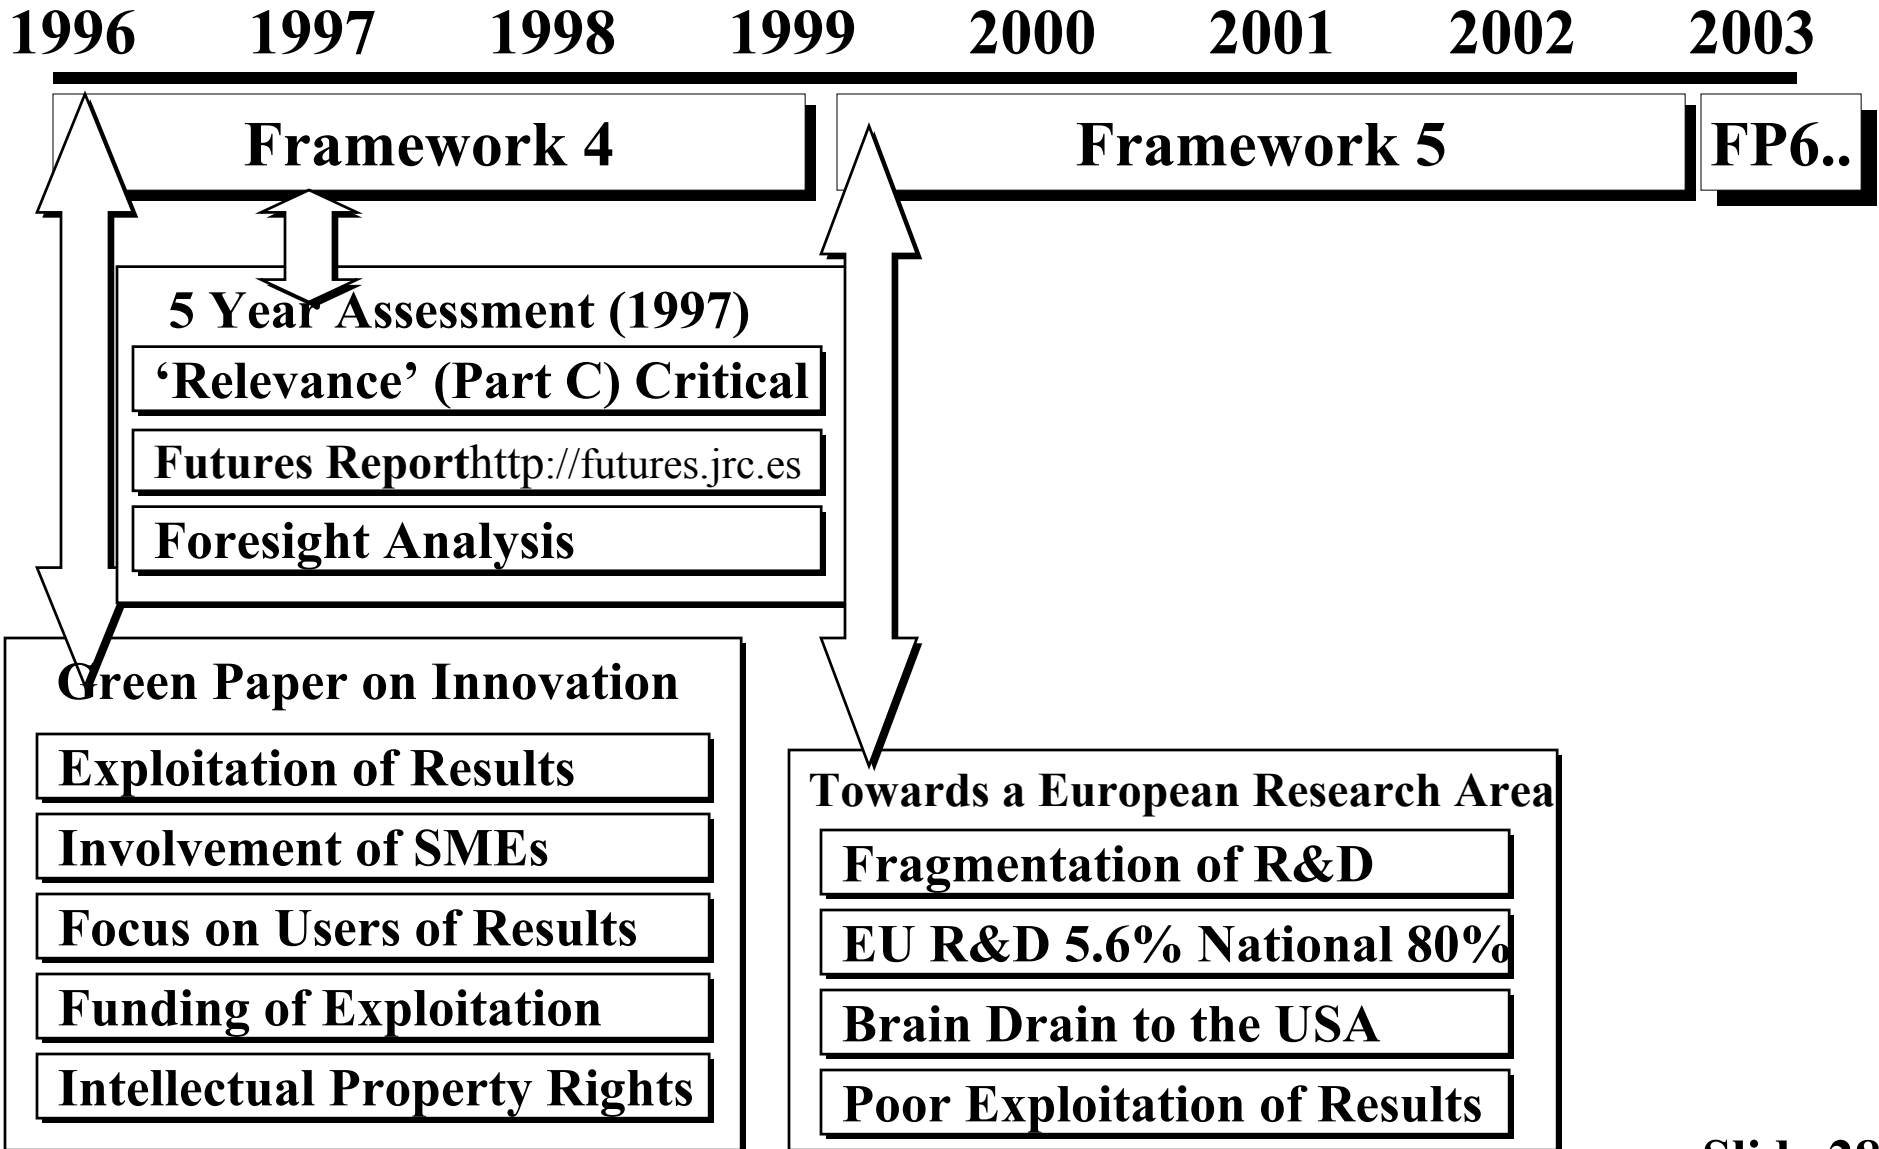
1996 1997 1998 1999 2000 2001 2002 2003

Framework 4

Framework 5

FP6..

5 Year Assessment (1997)

‘Relevance’ (Part C) Critical

Futures Report http://futures.jrc.es

Foresight Analysis

Green Paper on Innovation

Exploitation of Results

Involvement of SMEs

Focus on Users of Results

Funding of Exploitation

Intellectual Property Rights

Towards a European Research Area

Fragmentation of R&D

EU R&D 5.6% National 80%

Brain Drain to the USA

Poor Exploitation of Results

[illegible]